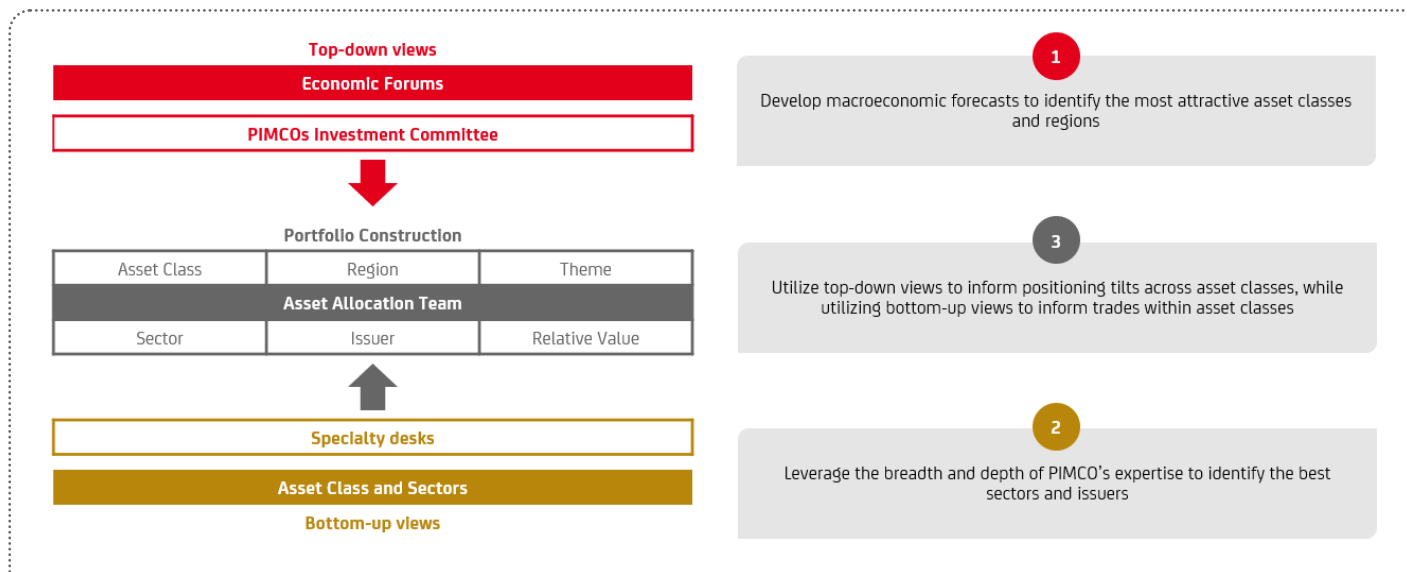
Top-down views

Economic Forums

PIMCOs Investment Committee

Portfolio Construction

| Asset Class | Region | Theme |
|---|---|---|
| Asset Allocation Team | | |
| Sector | Issuer | Relative Value |

Specialty desks

Asset Class and Sectors

Bottom-up views

1

Develop macroeconomic forecasts to identify the most attractive asset classes and regions

3

Utilize top-down views to inform positioning tilts across asset classes, while utilizing bottom-up views to inform trades within asset classes

2

Leverage the breadth and depth of PIMCO's expertise to identify the best sectors and issuers